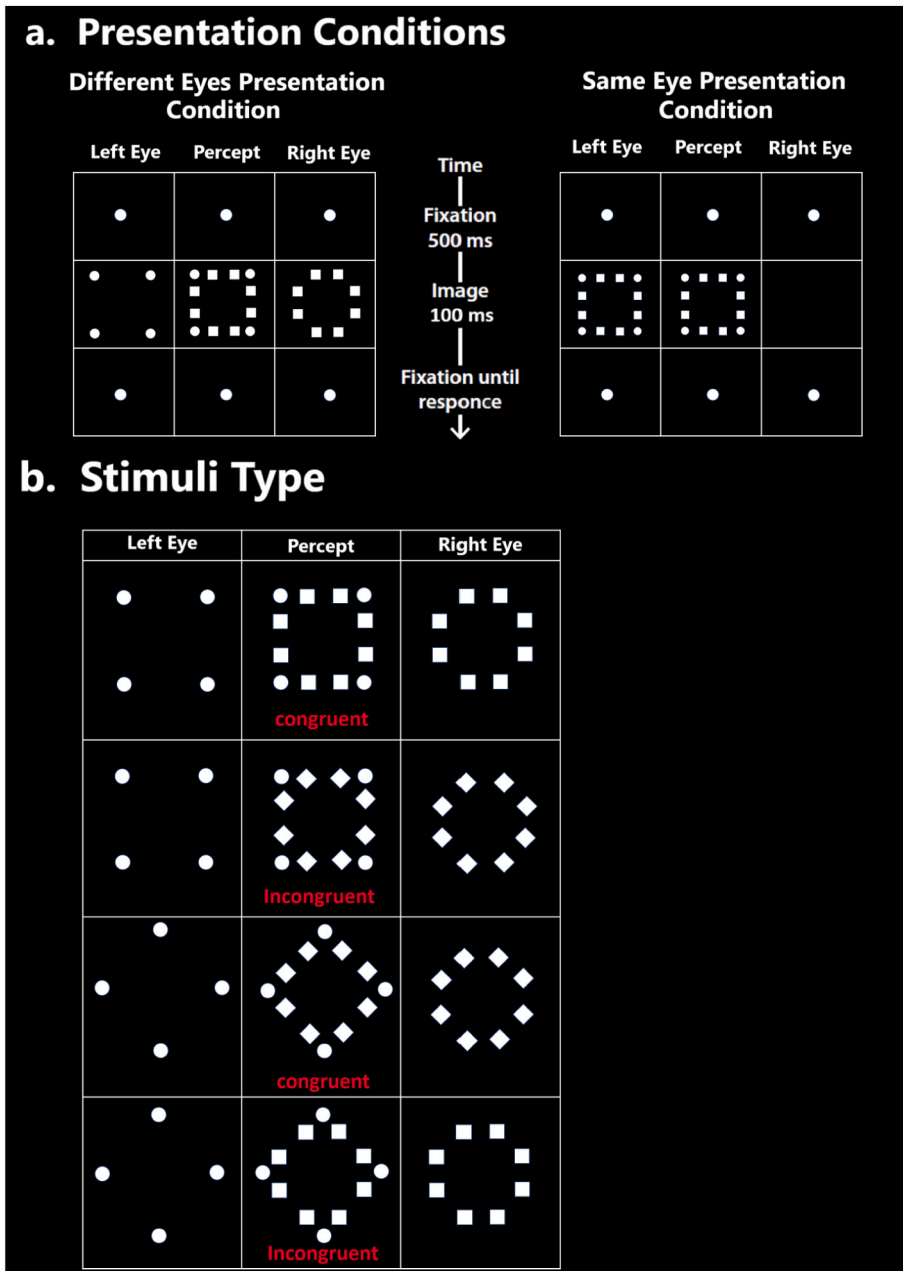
a. Presentation Conditions

Different Eyes Presentation Condition

| Left Eye | Percept | Right Eye |
|---|---|---|

Time
Fixation 500 ms
Image 100 ms
Fixation until responce

Same Eye Presentation Condition

| Left Eye | Percept | Right Eye |
|---|---|---|

b. Stimuli Type

| Left Eye | Percept | Right Eye |
|---|---|---|
| | congruent | |
| | Incongruent | |
| | congruent | |
| | Incongruent | |